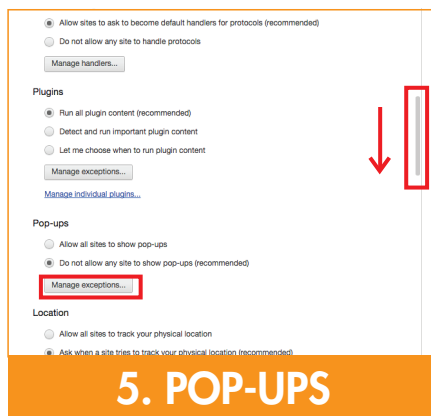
Allow sites to ask to become default handlers for protocols (recommended)

Do not allow any site to handle protocols

Manage handlers...

Plugins

Run all plugin content (recommended)

Detect and run important plugin content

Let me choose when to run plugin content

Manage exceptions...

Manage individual plugins...

Pop-ups

Allow all sites to show pop-ups

Do not allow any site to show pop-ups (recommended)

Manage exceptions...

Location

Allow all sites to track your physical location

Ask when a site tries to track your physical location (recommended)

5. POP-UPS